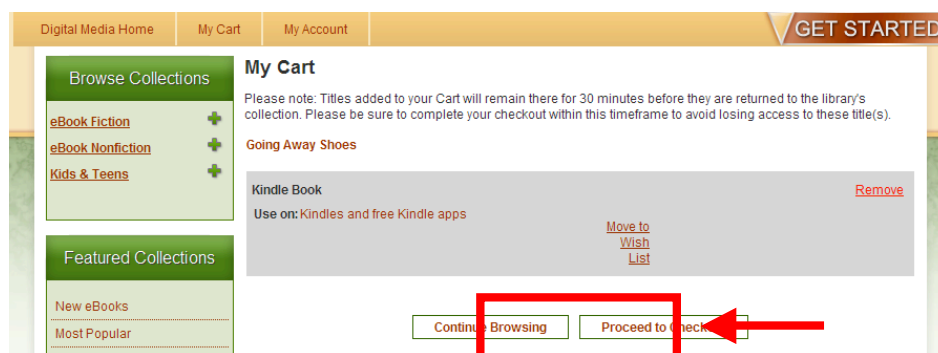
Digital Media Home | My Cart | My Account | GET STARTED

Browse Collections

eBook Fiction

eBook Nonfiction

Kids & Teens

Featured Collections

New eBooks

Most Popular

My Cart

Please note: Titles added to your Cart will remain there for 30 minutes before they are returned to the library's collection. Please be sure to complete your checkout within this timeframe to avoid losing access to these title(s).

Going Away Shoes

Kindle Book

Remove

Use on: Kindles and free Kindle apps

Move to Wish List

Continue Browsing

Proceed to Check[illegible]